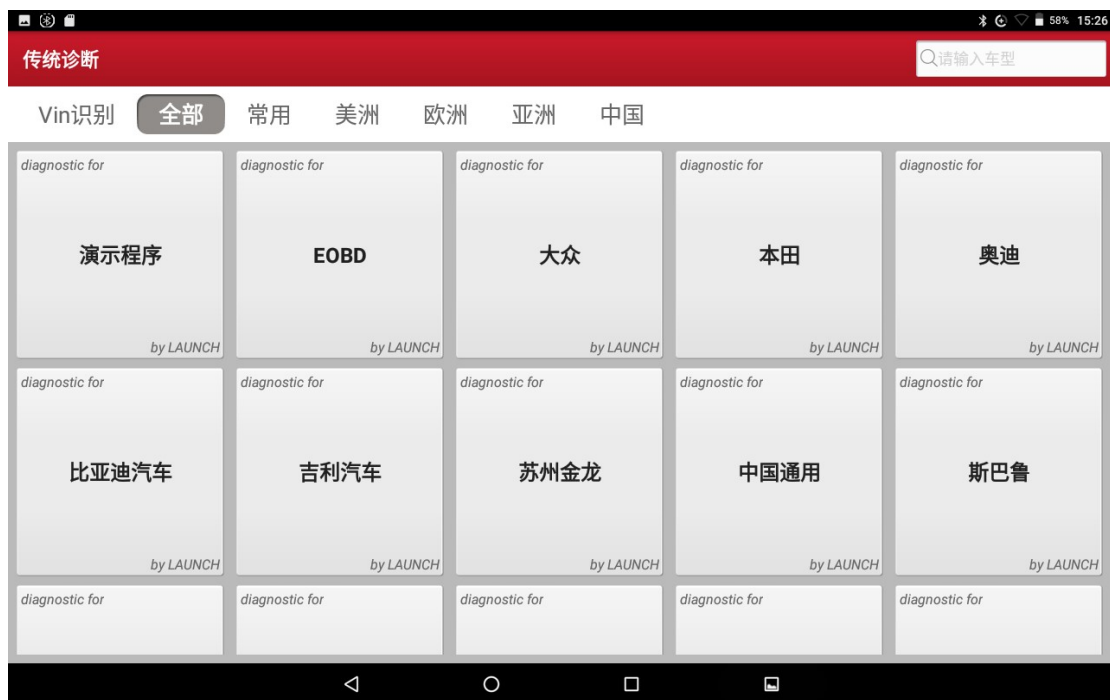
58% 15:26

传统诊断

请输入车型

Vin识别 全部 常用 美洲 欧洲 亚洲 中国

diagnostic for
演示程序
by LAUNCH

diagnostic for
EOBD
by LAUNCH

diagnostic for
大众
by LAUNCH

diagnostic for
本田
by LAUNCH

diagnostic for
奥迪
by LAUNCH

diagnostic for
比亚迪汽车
by LAUNCH

diagnostic for
吉利汽车
by LAUNCH

diagnostic for
苏州金龙
by LAUNCH

diagnostic for
中国通用
by LAUNCH

diagnostic for
斯巴鲁
by LAUNCH

diagnostic for

diagnostic for

diagnostic for

diagnostic for

diagnostic for